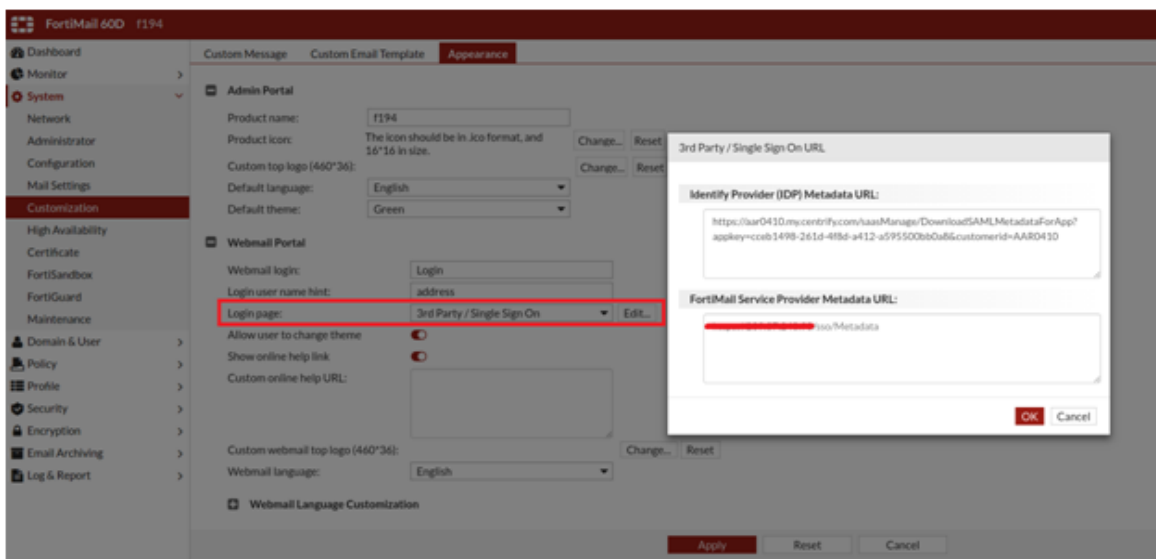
FortiMail 60D f194

Dashboard
Monitor
System
Network
Administrator
Configuration
Mail Settings
Customization
High Availability
Certificate
FortiSandbox
FortiGuard
Maintenance
Domain & User
Policy
Profile
Security
Encryption
Email Archiving
Log & Report

Custom Message Custom Email Template Appearance

Admin Portal
Product name: f194
Product icon: The icon should be in .ico format, and 16*16 in size. Change... Reset
Custom top logo (460*36): Change... Reset
Default language: English
Default theme: Green

Webmail Portal
Webmail login: Login
Login user name hint: address
Login page: 3rd Party / Single Sign On Edit...
Allow user to change theme
Show online help link
Custom online help URL:
Custom webmail top logo (460*36): Change... Reset
Webmail language: English

Webmail Language Customization

Apply Reset Cancel

3rd Party / Single Sign On URL

Identify Provider (IDP) Metadata URL:
https://aar0410.my.centrify.com/saasManage/DownloadSAMLMetadataForApp?appkey=cceb1498-261d-4f8d-a412-a595500bb0a8&customerid=AAR0410

FortiMail Service Provider Metadata URL:
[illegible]sso/Metadata

OK Cancel